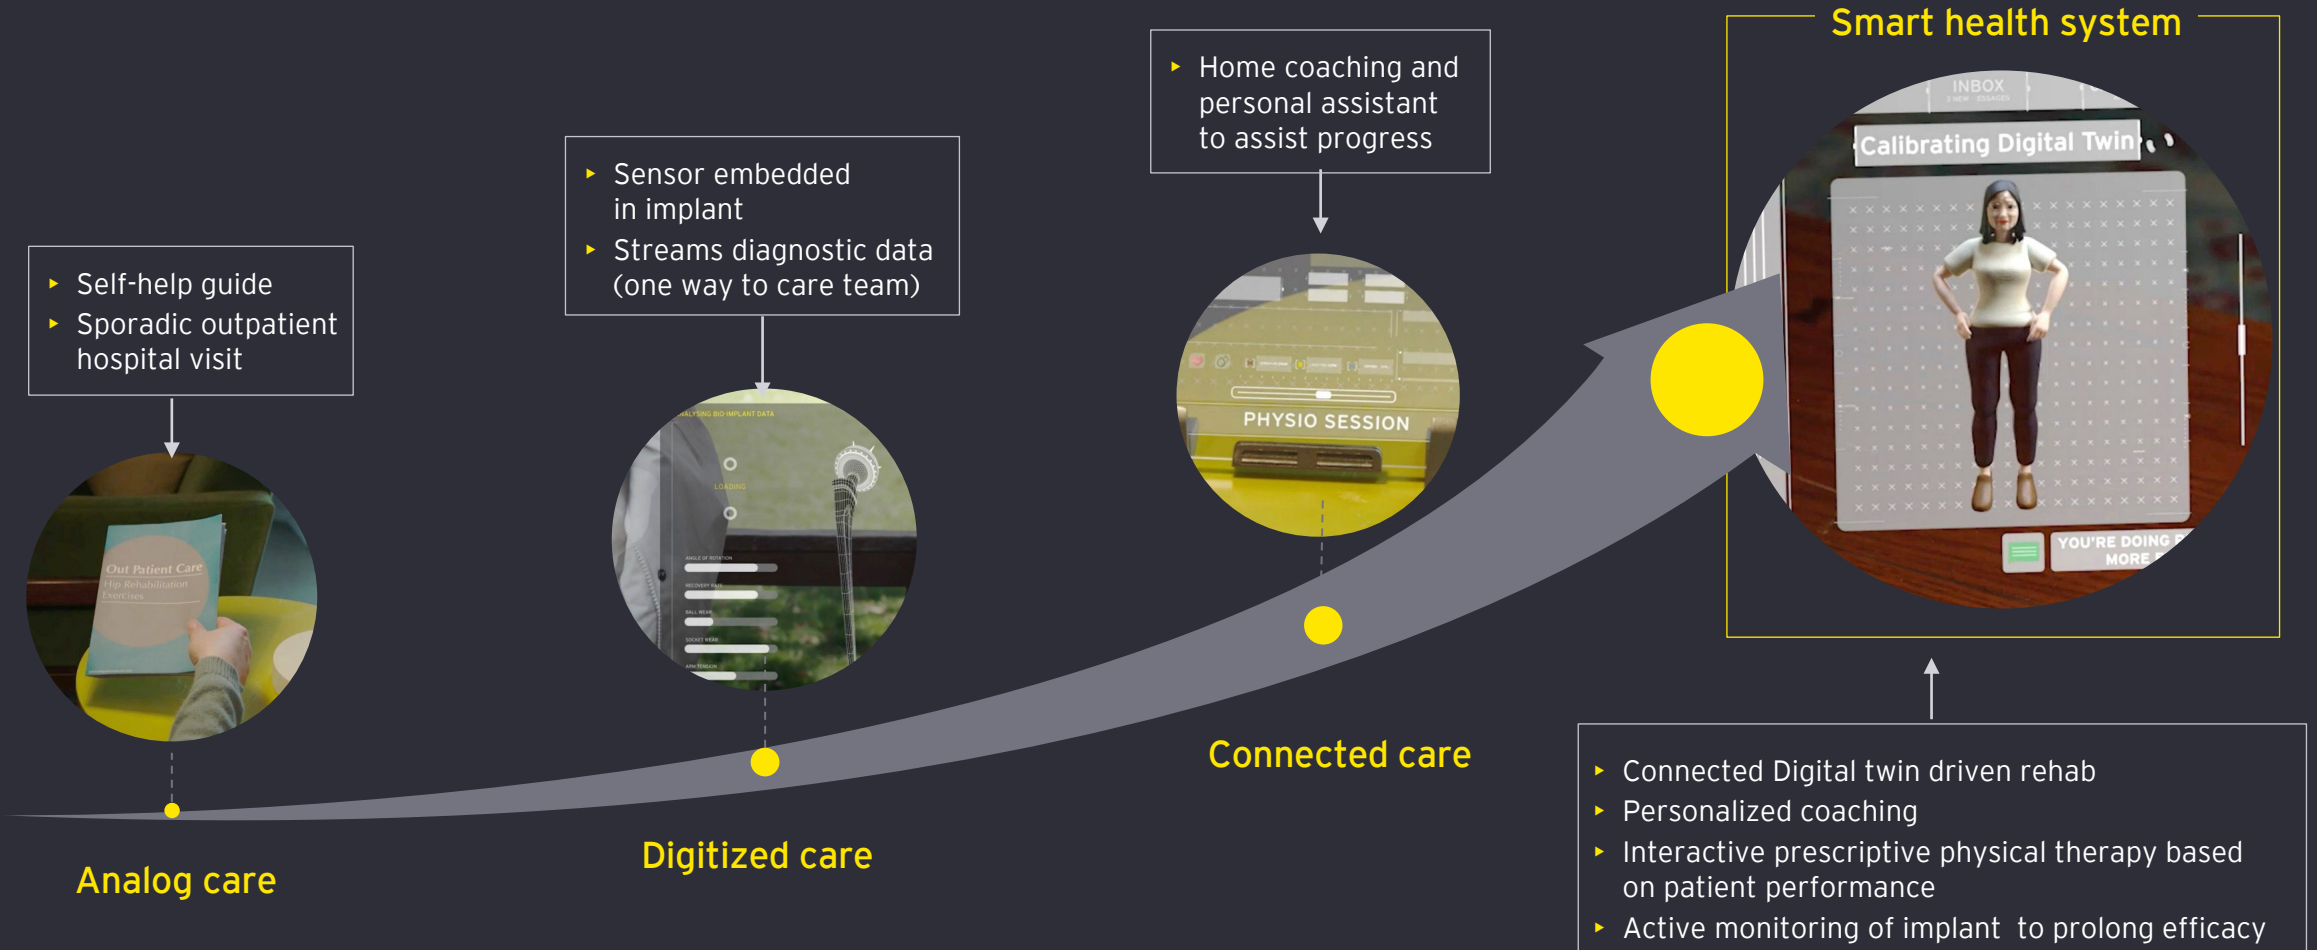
Smart health system

Home coaching and personal assistant to assist progress

Sensor embedded in implant
Streams diagnostic data (one way to care team)

Self-help guide
Sporadic outpatient hospital visit

Out Patient Care
Hip Rehabilitation Exercises

ANALYSING BIO IMPLANT DATA
LOADING
ANGLE OF ROTATION
RECOVERY RATE
BALL WEAR
SOCKET WEAR
ARM TENSION

PHYSIO SESSION

INBOX
Calibrating Digital Twin
YOU'RE DOING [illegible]
MORE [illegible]

Analog care

Digitized care

Connected care

Connected Digital twin driven rehab
Personalized coaching
Interactive prescriptive physical therapy based on patient performance
Active monitoring of implant to prolong efficacy